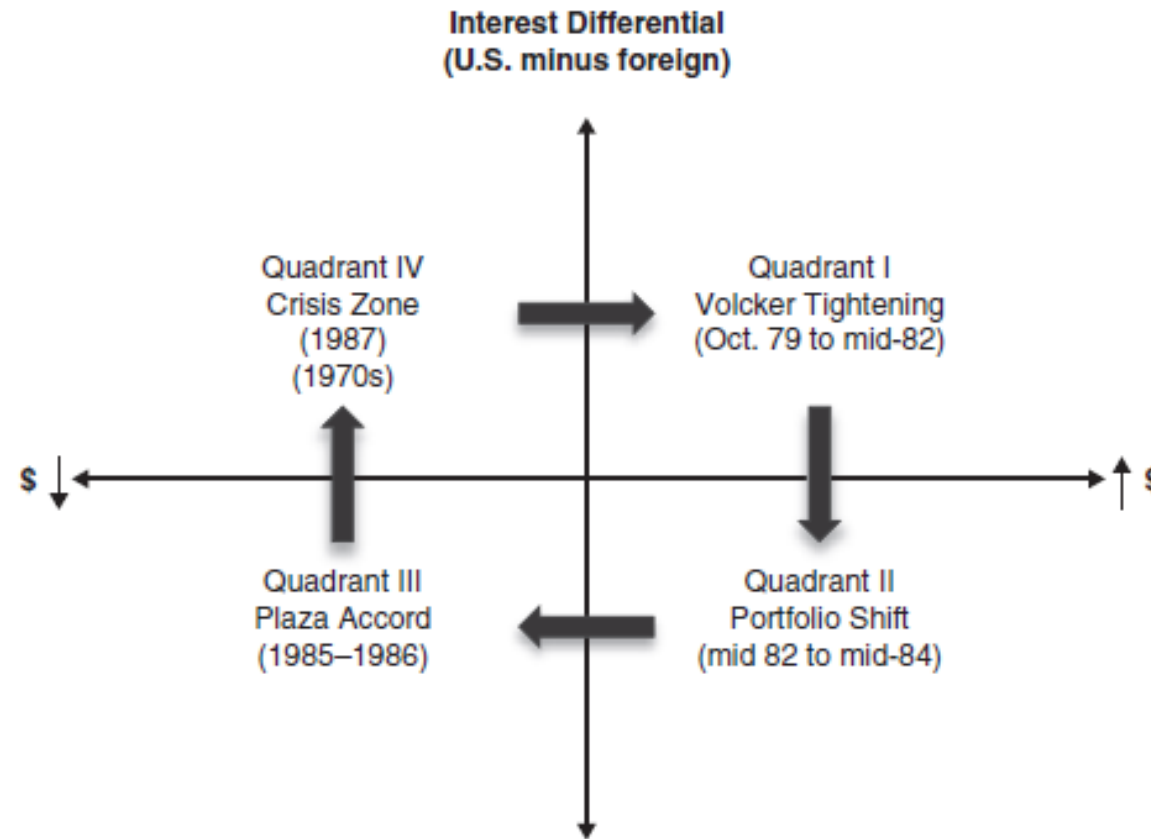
Interest Differential
(U.S. minus foreign)

Quadrant IV
Crisis Zone
(1987)
(1970s)

Quadrant I
Volcker Tightening
(Oct. 79 to mid-82)

$ ↓

↑ $

Quadrant III
Plaza Accord
(1985–1986)

Quadrant II
Portfolio Shift
(mid 82 to mid-84)